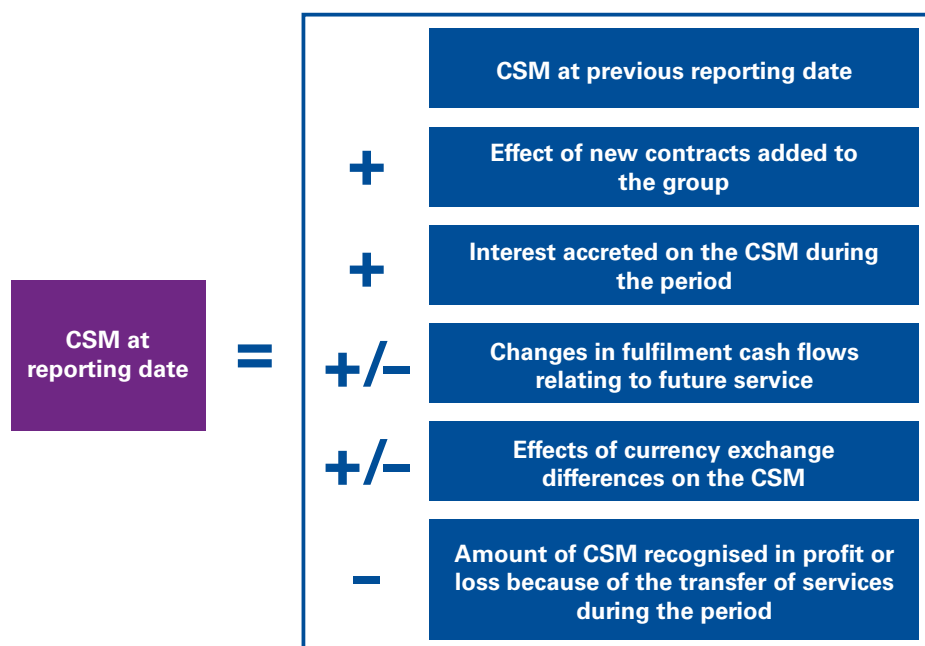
CSM at reporting date

=

CSM at previous reporting date

+

Effect of new contracts added to the group

+

Interest accreted on the CSM during the period

+/–

Changes in fulfilment cash flows relating to future service

+/–

Effects of currency exchange differences on the CSM

–

Amount of CSM recognised in profit or loss because of the transfer of services during the period